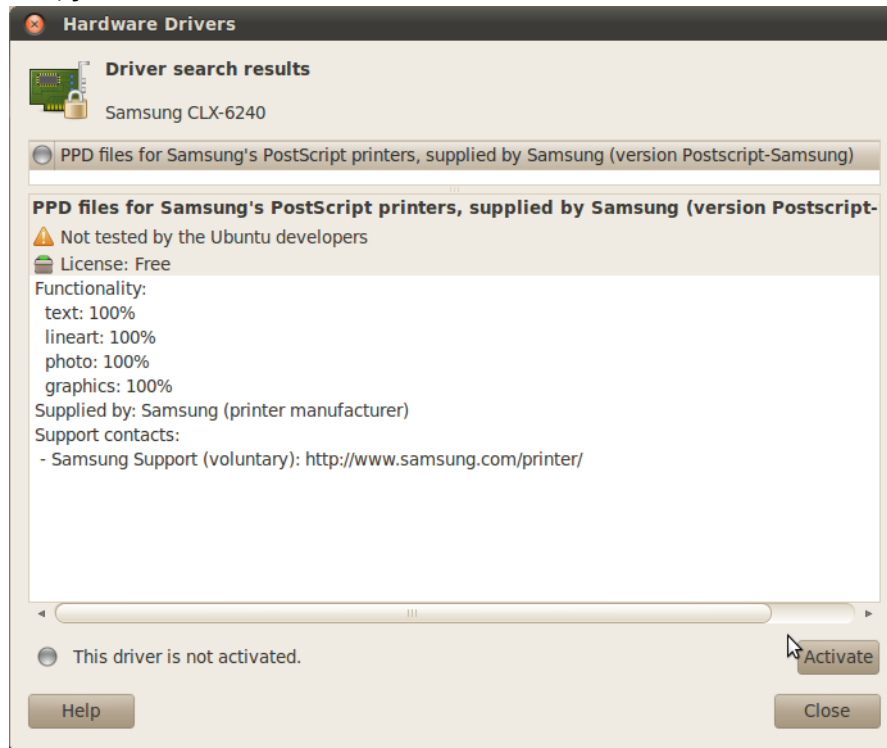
Hardware Drivers

Driver search results

Samsung CLX-6240

PPD files for Samsung's PostScript printers, supplied by Samsung (version Postscript-Samsung)

PPD files for Samsung's PostScript printers, supplied by Samsung (version Postscript-

Not tested by the Ubuntu developers

License: Free

Functionality:
text: 100%
lineart: 100%
photo: 100%
graphics: 100%
Supplied by: Samsung (printer manufacturer)
Support contacts:
- Samsung Support (voluntary): http://www.samsung.com/printer/

This driver is not activated.

Activate

Help

Close